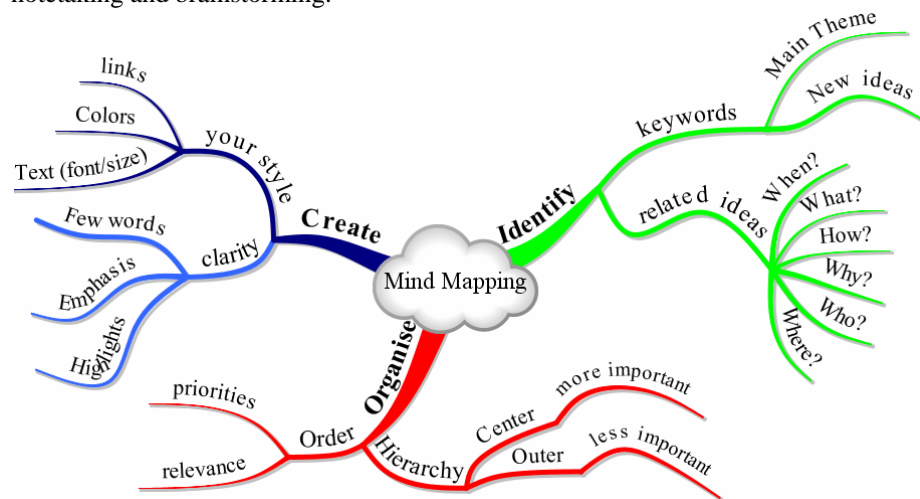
notetaking and brainstorming.

Mind Mapping

Create
your style
links
Colors
Text (font/size)
clarity
Few words
Emphasis
Highlights

Identify
keywords
Main Theme
New ideas
related ideas
When?
What?
How?
Why?
Who?
Where?

Organise
Order
priorities
relevance
Hierarchy
Center
more important
Outer
less important